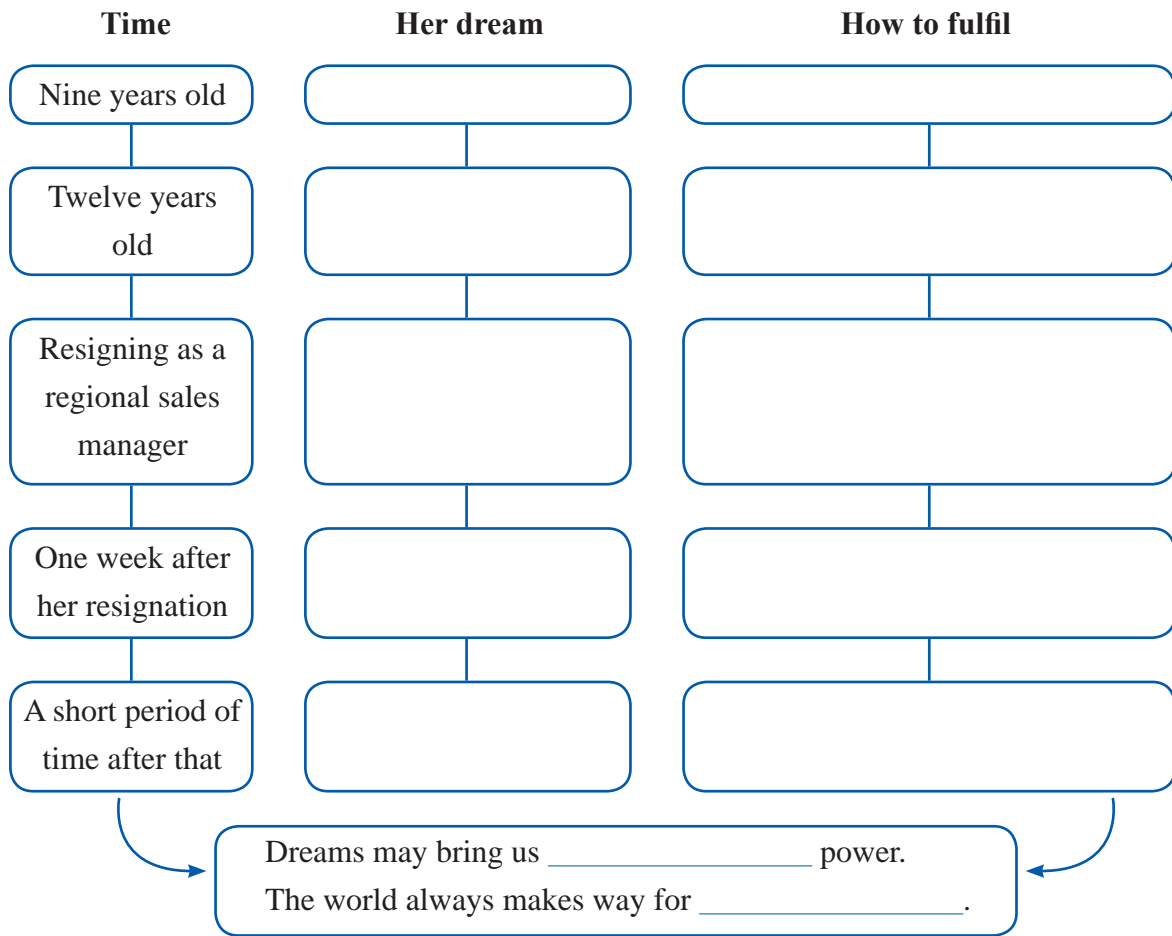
| Time | Her dream | How to fulfil |
|---|---|---|
| Nine years old | | |
| Twelve years old | | |
| Resigning as a regional sales manager | | |
| One week after her resignation | | |
| A short period of time after that | | |

Dreams may bring us ________________ power.
The world always makes way for ________________.